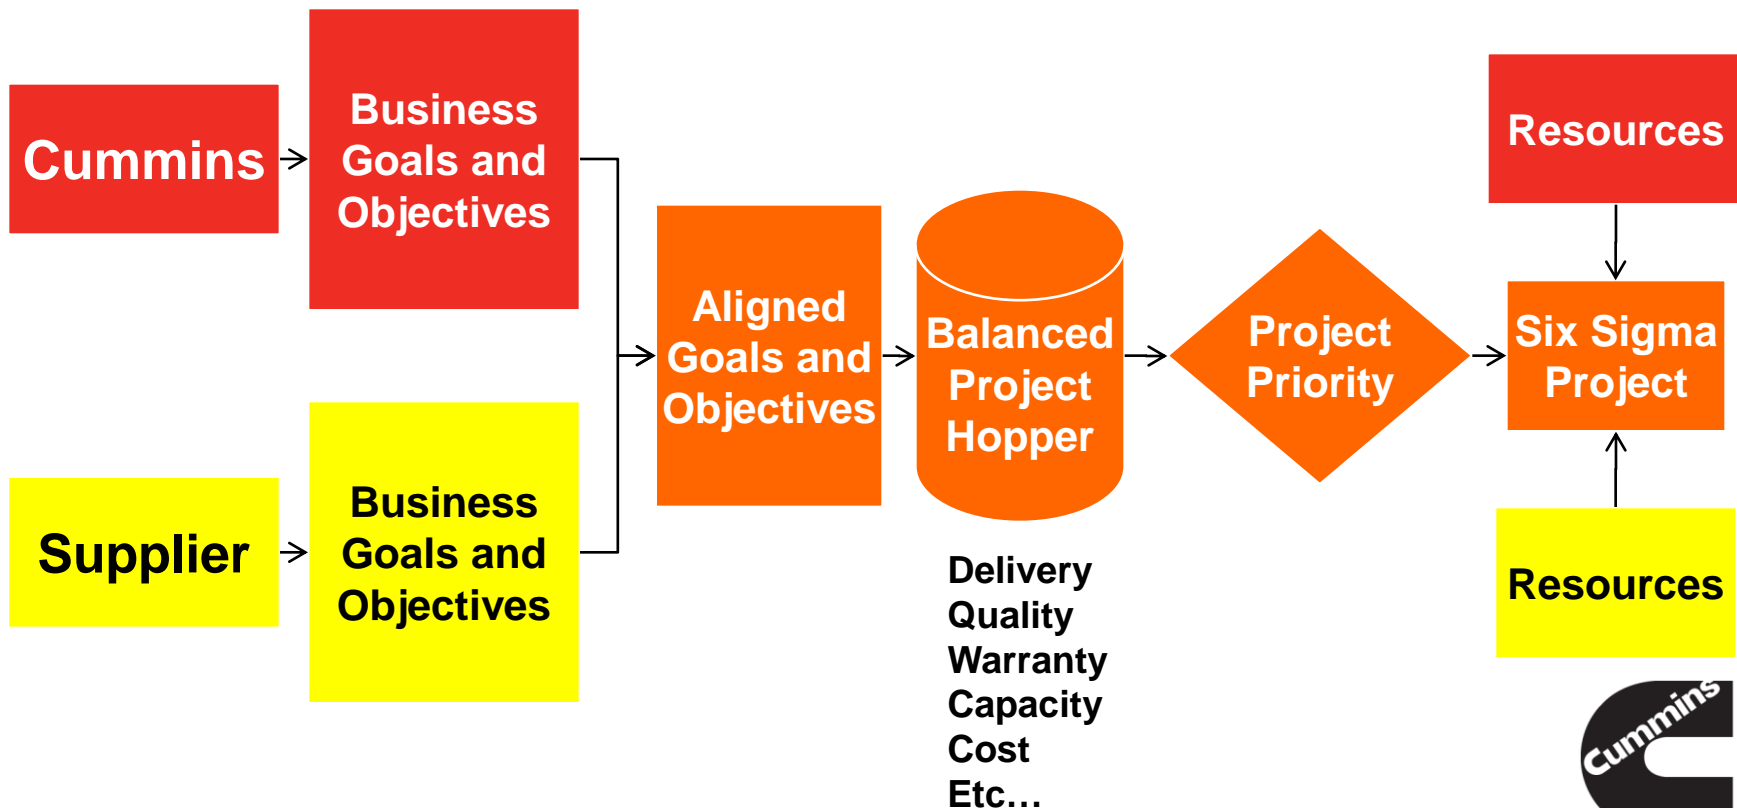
Cummins

Business Goals and Objectives

Supplier

Business Goals and Objectives

Aligned Goals and Objectives

Balanced Project Hopper

Delivery
Quality
Warranty
Capacity
Cost
Etc…

Project Priority

Resources

Six Sigma Project

Resources

Cummins